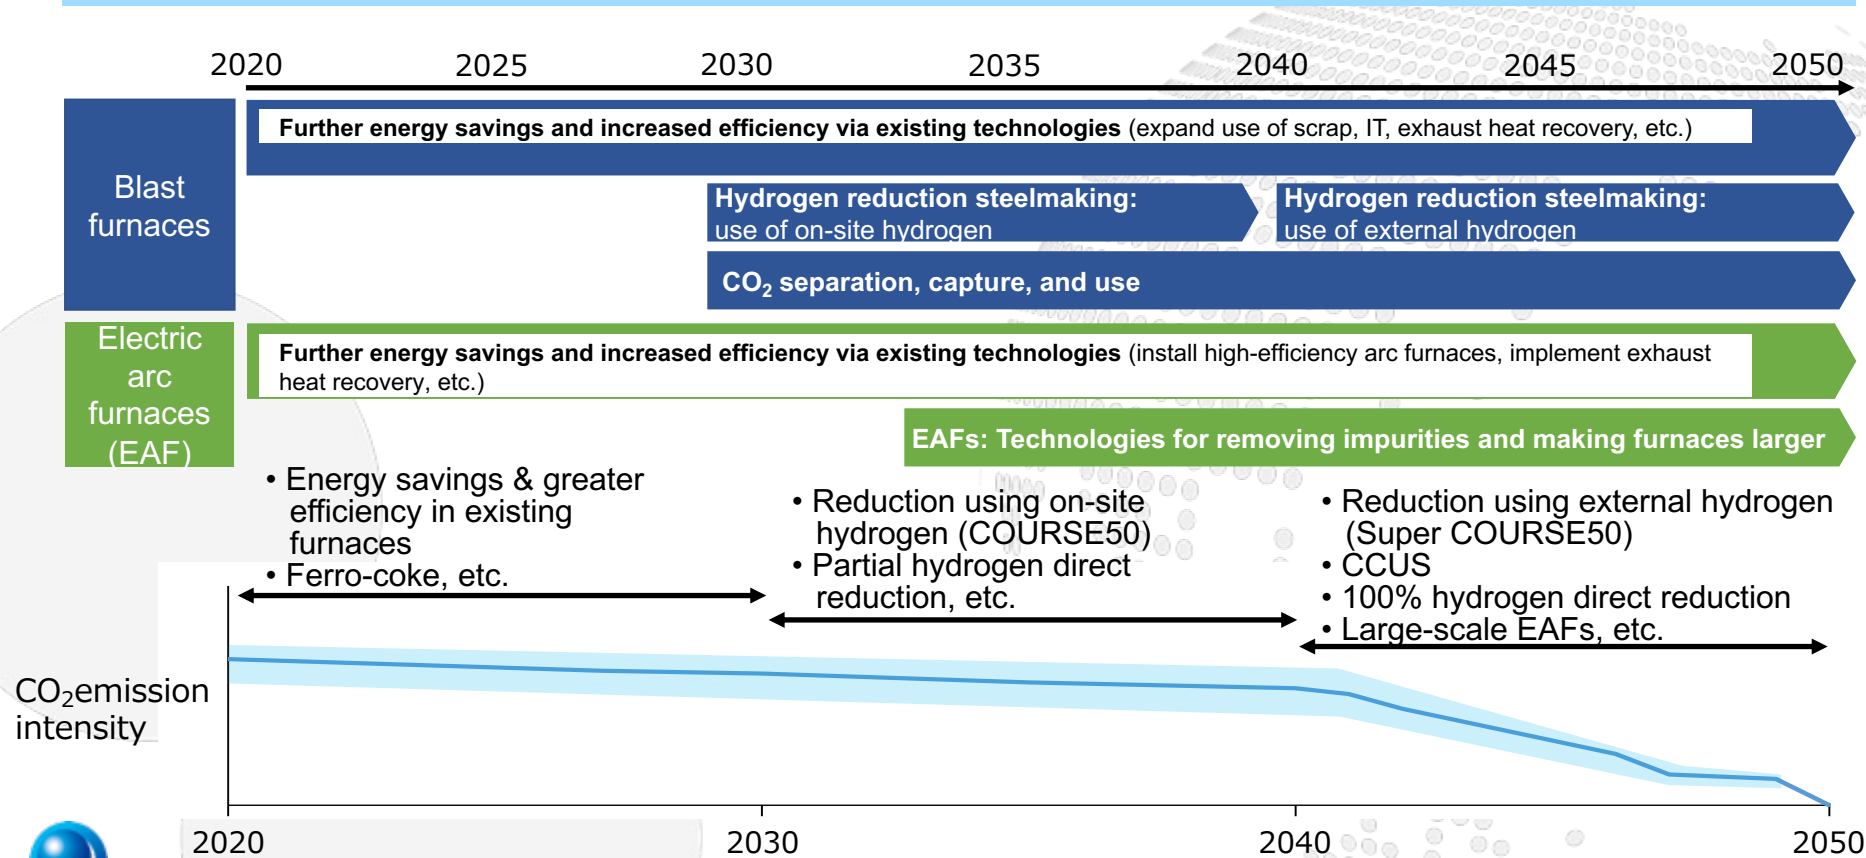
2020 2025 2030 2035 2040 2045 2050

Blast furnaces

**Further energy savings and increased efficiency via existing technologies** (expand use of scrap, IT, exhaust heat recovery, etc.)

**Hydrogen reduction steelmaking:** use of on-site hydrogen

**Hydrogen reduction steelmaking:** use of external hydrogen

**$CO_2$ separation, capture, and use**

Electric arc furnaces (EAF)

**Further energy savings and increased efficiency via existing technologies** (install high-efficiency arc furnaces, implement exhaust heat recovery, etc.)

**EAFs: Technologies for removing impurities and making furnaces larger**

• Energy savings & greater efficiency in existing furnaces
• Ferro-coke, etc.

• Reduction using on-site hydrogen (COURSE50)
• Partial hydrogen direct reduction, etc.

• Reduction using external hydrogen (Super COURSE50)
• CCUS
• 100% hydrogen direct reduction
• Large-scale EAFs, etc.

$CO_2$emission intensity

2020 2030 2040 2050